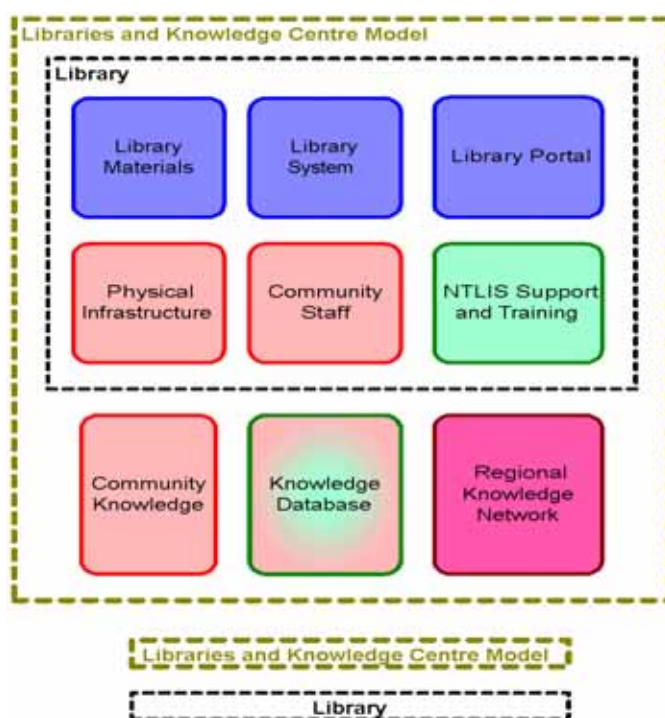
Libraries and Knowledge Centre Model

Library

Library Materials

Library System

Library Portal

Physical Infrastructure

Community Staff

NTLIS Support and Training

Community Knowledge

Knowledge Database

Regional Knowledge Network

Libraries and Knowledge Centre Model

Library